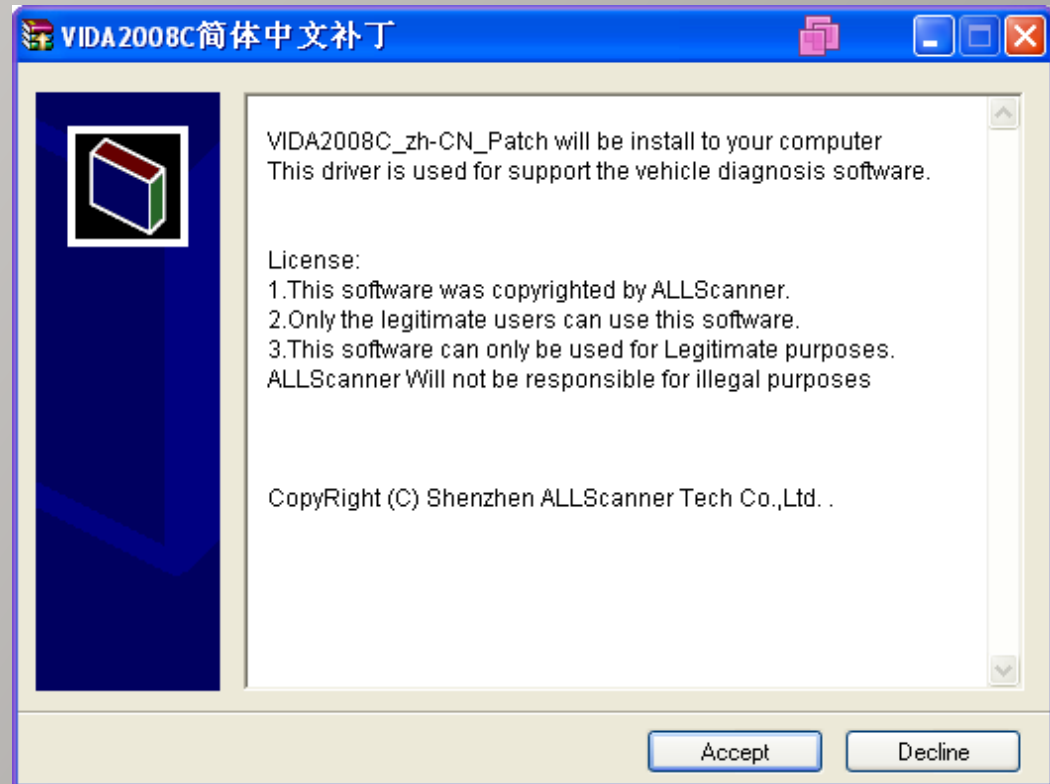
VIDA2008C简体中文补丁

VIDA2008C_zh-CN_Patch will be install to your computer
This driver is used for support the vehicle diagnosis software.

License:
1.This software was copyrighted by ALLScanner.
2.Only the legitimate users can use this software.
3.This software can only be used for Legitimate purposes.
ALLScanner Will not be responsible for illegal purposes

CopyRight (C) Shenzhen ALLScanner Tech Co.,Ltd. .

Accept

Decline